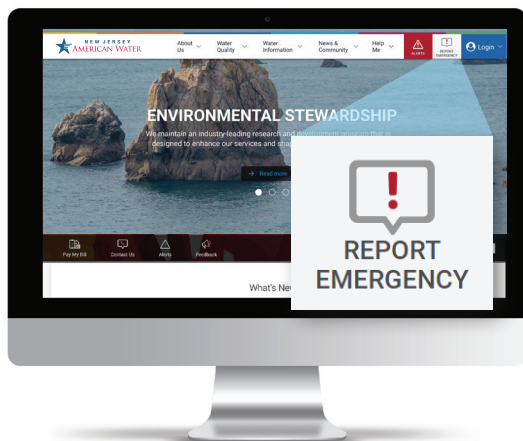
NEW JERSEY AMERICAN WATER

About Us

Water Quality

Water Information

News & Community

Help Me

ALERTS

REPORT EMERGENCY

Login

ENVIRONMENTAL STEWARDSHIP

We maintain an industry-leading research and development program that is designed to enhance our services and shap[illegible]

Read more

Pay My Bill

Contact Us

Alerts

Feedback

What's Ne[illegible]

REPORT EMERGENCY